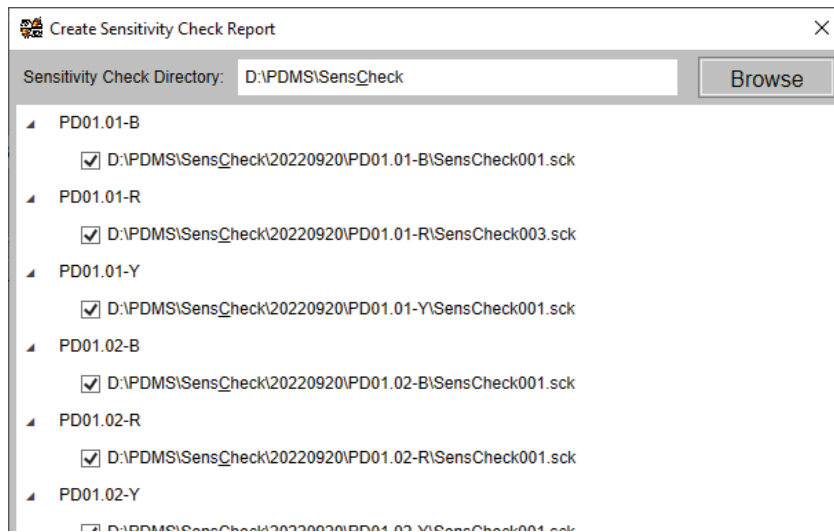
Create Sensitivity Check Report

Sensitivity Check Directory: D:\PDMS\SensCheck

Browse

PD01.01-B

D:\PDMS\SensCheck\20220920\PD01.01-B\SensCheck001.sck

PD01.01-R

D:\PDMS\SensCheck\20220920\PD01.01-R\SensCheck003.sck

PD01.01-Y

D:\PDMS\SensCheck\20220920\PD01.01-Y\SensCheck001.sck

PD01.02-B

D:\PDMS\SensCheck\20220920\PD01.02-B\SensCheck001.sck

PD01.02-R

D:\PDMS\SensCheck\20220920\PD01.02-R\SensCheck001.sck

PD01.02-Y

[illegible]